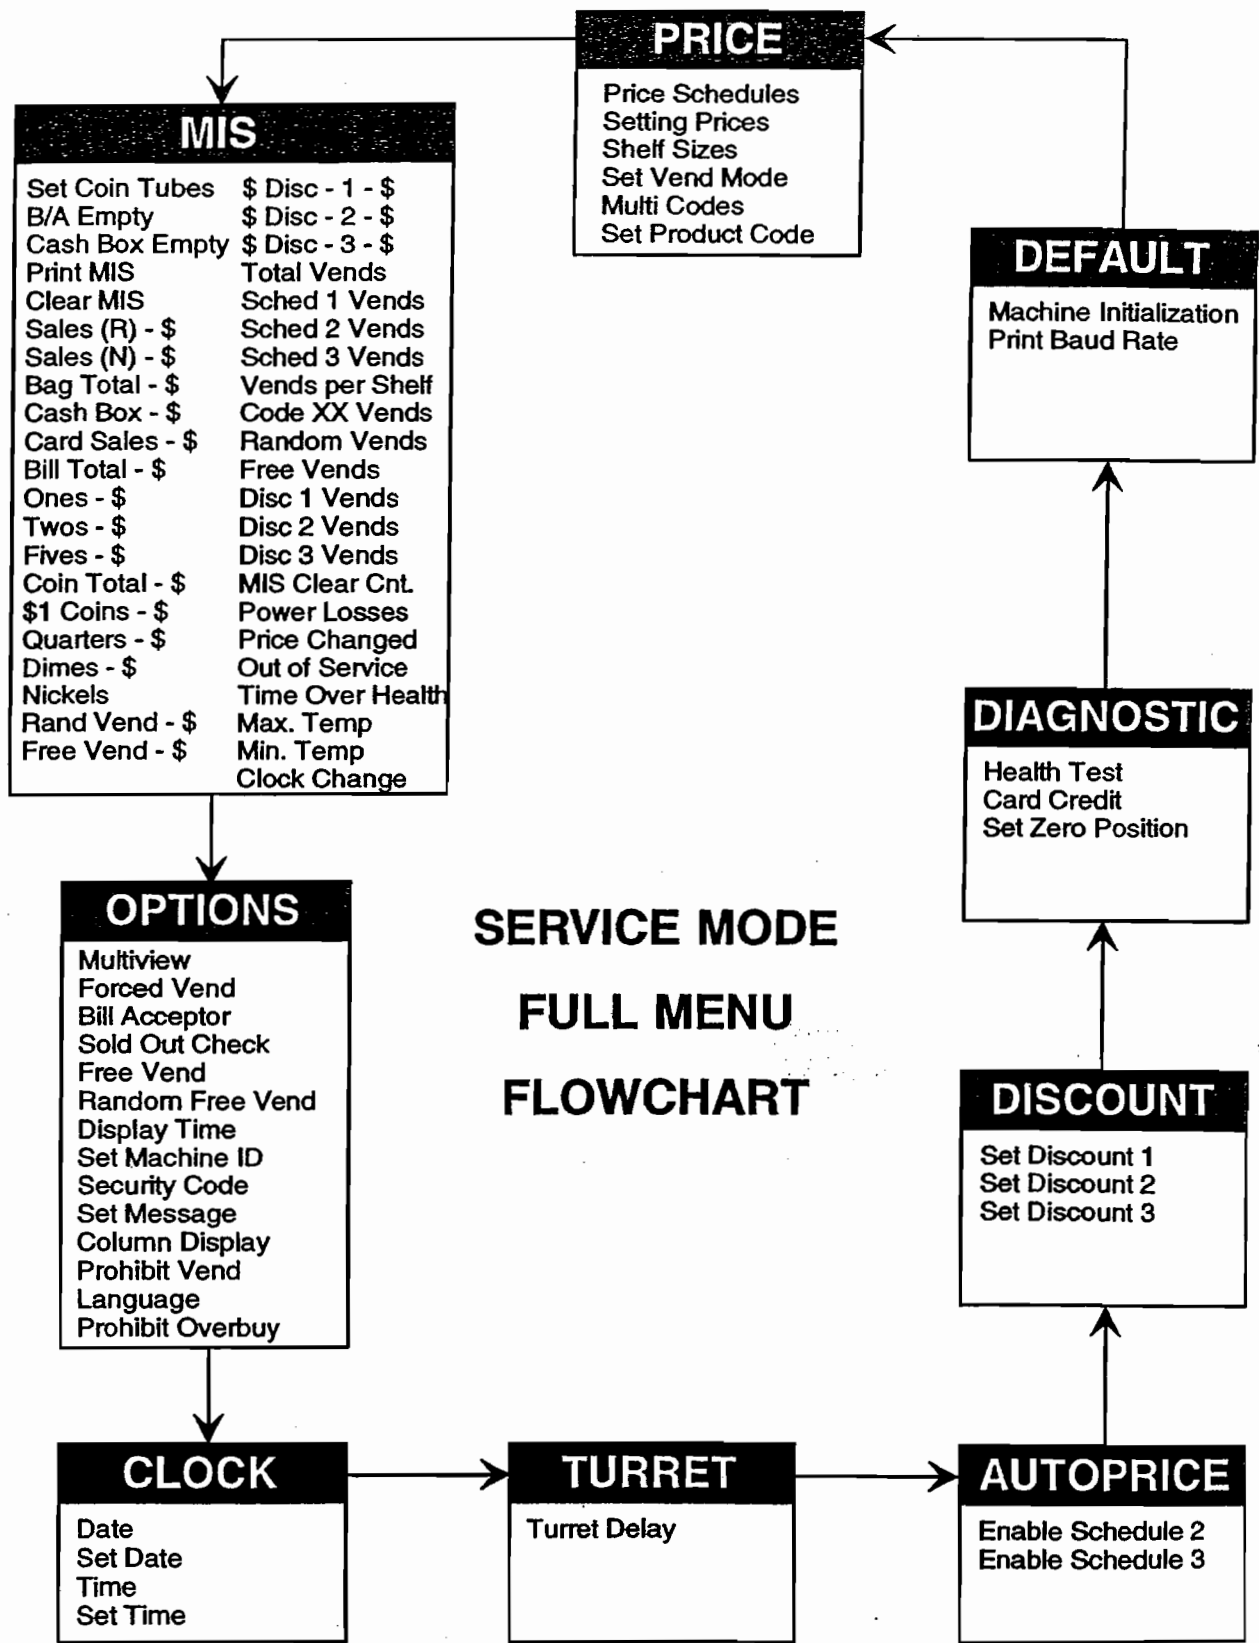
PRICE

Price Schedules
Setting Prices
Shelf Sizes
Set Vend Mode
Multi Codes
Set Product Code

MIS

Set Coin Tubes
B/A Empty
Cash Box Empty
Print MIS
Clear MIS
Sales (R) - $
Sales (N) - $
Bag Total - $
Cash Box - $
Card Sales - $
Bill Total - $
Ones - $
Twos - $
Fives - $
Coin Total - $
$1 Coins - $
Quarters - $
Dimes - $
Nickels
Rand Vend - $
Free Vend - $

$ Disc - 1 - $
$ Disc - 2 - $
$ Disc - 3 - $
Total Vends
Sched 1 Vends
Sched 2 Vends
Sched 3 Vends
Vends per Shelf
Code XX Vends
Random Vends
Free Vends
Disc 1 Vends
Disc 2 Vends
Disc 3 Vends
MIS Clear Cnt.
Power Losses
Price Changed
Out of Service
Time Over Health
Max. Temp
Min. Temp
Clock Change

DEFAULT

Machine Initialization
Print Baud Rate

DIAGNOSTIC

Health Test
Card Credit
Set Zero Position

OPTIONS

Multiview
Forced Vend
Bill Acceptor
Sold Out Check
Free Vend
Random Free Vend
Display Time
Set Machine ID
Security Code
Set Message
Column Display
Prohibit Vend
Language
Prohibit Overbuy

SERVICE MODE
FULL MENU
FLOWCHART

DISCOUNT

Set Discount 1
Set Discount 2
Set Discount 3

CLOCK

Date
Set Date
Time
Set Time

TURRET

Turret Delay

AUTOPRICE

Enable Schedule 2
Enable Schedule 3